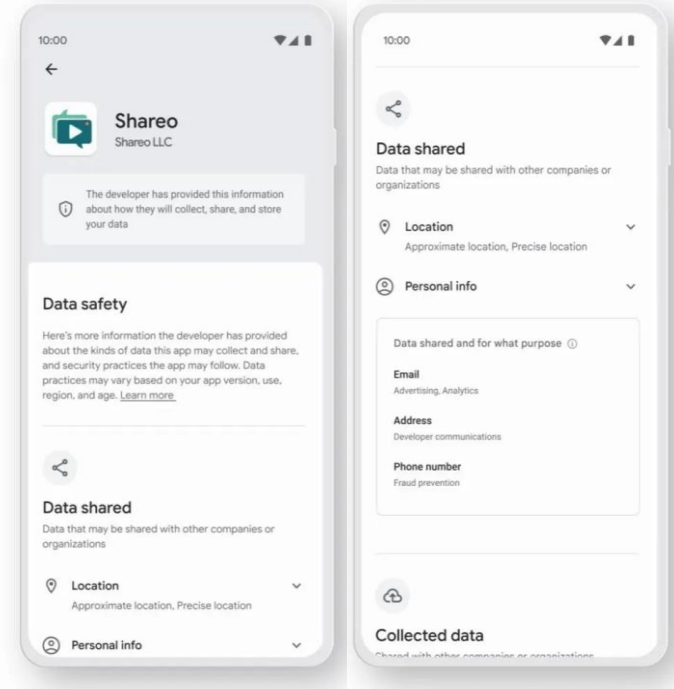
10:00

Shareo
Shareo LLC

The developer has provided this information about how they will collect, share, and store your data

Data safety

Here's more information the developer has provided about the kinds of data this app may collect and share, and security practices the app may follow. Data practices may vary based on your app version, use, region, and age. Learn more

Data shared
Data that may be shared with other companies or organizations

Location
Approximate location, Precise location

Personal info

10:00

Data shared
Data that may be shared with other companies or organizations

Location
Approximate location, Precise location

Personal info

Data shared and for what purpose

Email
Advertising, Analytics

Address
Developer communications

Phone number
Fraud prevention

Collected data
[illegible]